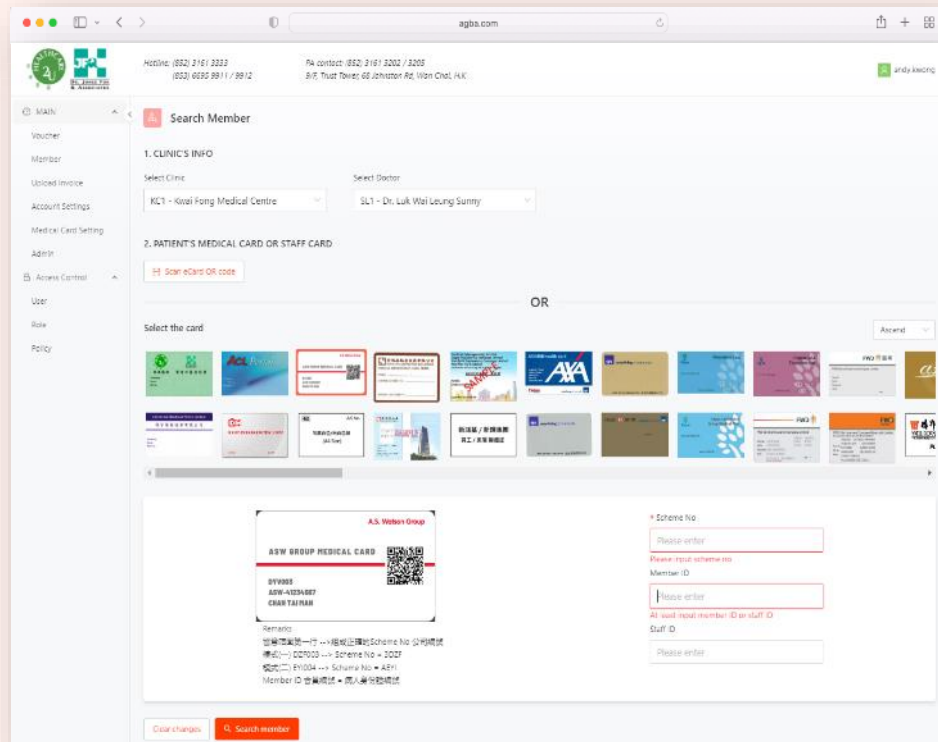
agba.com

Hotline: (852) 3161 3333
(852) 6695 9911 / 9912

PA contact: (852) 3161 3202 / 3203
8/F, Trust Tower, 68 Johnston Rd, Wan Chai, H.K

andy kwong

MAIN
Voucher
Member
Upload Invoice
Account Settings
Medical Card Setting
Admin
Access Control
User
Role
Policy

Search Member

1. CLINIC'S INFO

Select Clinic
KC1 - Kwai Fong Medical Centre

Select Doctor
SL1 - Dr. Luk Wai Leung Sunny

2. PATIENT'S MEDICAL CARD OR STAFF CARD

Scan eCard QR code

OR

Select the card

Ascend

A.S. Watson Group
ASW GROUP MEDICAL CARD
DYV003
ASW-41234567
CHAN TAI MAN

Remarks
會員號碼第一行 --> 組成正確的Scheme No 公司編號
樣式(一) DZF003 --> Scheme No = DZF
樣式(二) EYI004 --> Scheme No = AEYI
Member ID 會員編號 = 病人會員號碼

* Scheme No
Please enter
Please input scheme no
Member ID
Please enter
At least input member ID or staff ID
Staff ID
Please enter

Clear changes
Search member